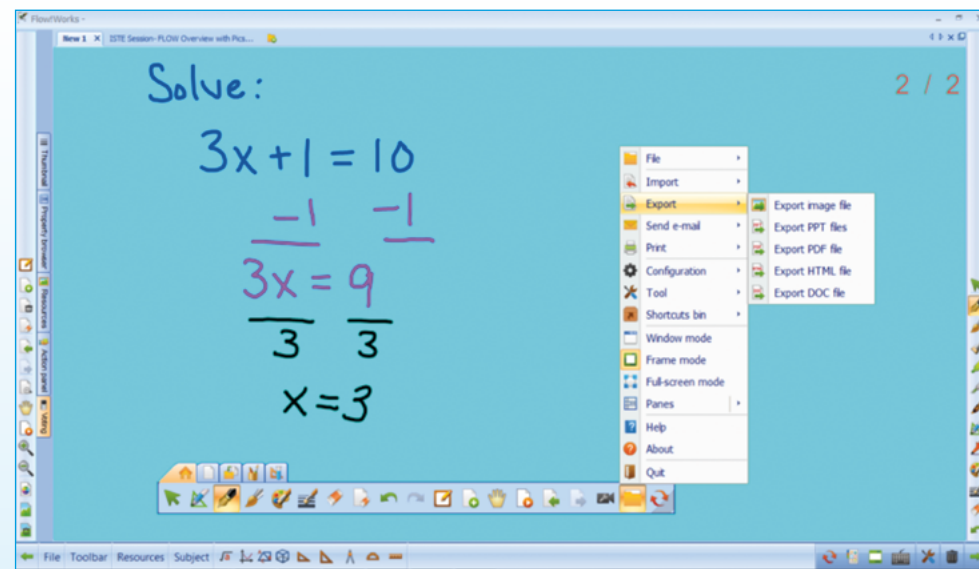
FlowWorks -

New 1 × ISTE Session- FLOW Overview with Pics...

Thumbnail
Property browser
Resources
Action panel
Mang

Solve:

$3x+1=10$

$-1$ $-1$

$3x=9$

$\overline{3}$ $\overline{3}$

$x=3$

2 / 2

File
Import
Export
Send e-mail
Print
Configuration
Tool
Shortcuts bin
Window mode
Frame mode
Full-screen mode
Panes
Help
About
Quit

Export image file
Export PPT files
Export PDF file
Export HTML file
Export DOC file

File Toolbar Resources Subject